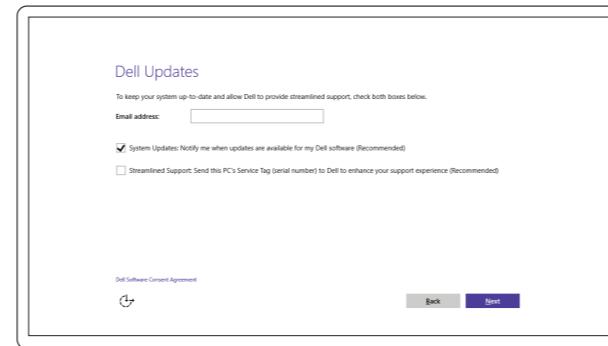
Dell Updates

To keep your system up-to-date and allow Dell to provide streamlined support, check both boxes below.

Email address:

System Updates: Notify me when updates are available for my Dell software (Recommended)

Streamlined Support: Send this PC's Service Tag (serial number) to Dell to enhance your support experience (Recommended)

Dell Software Consent Agreement

Back

Next